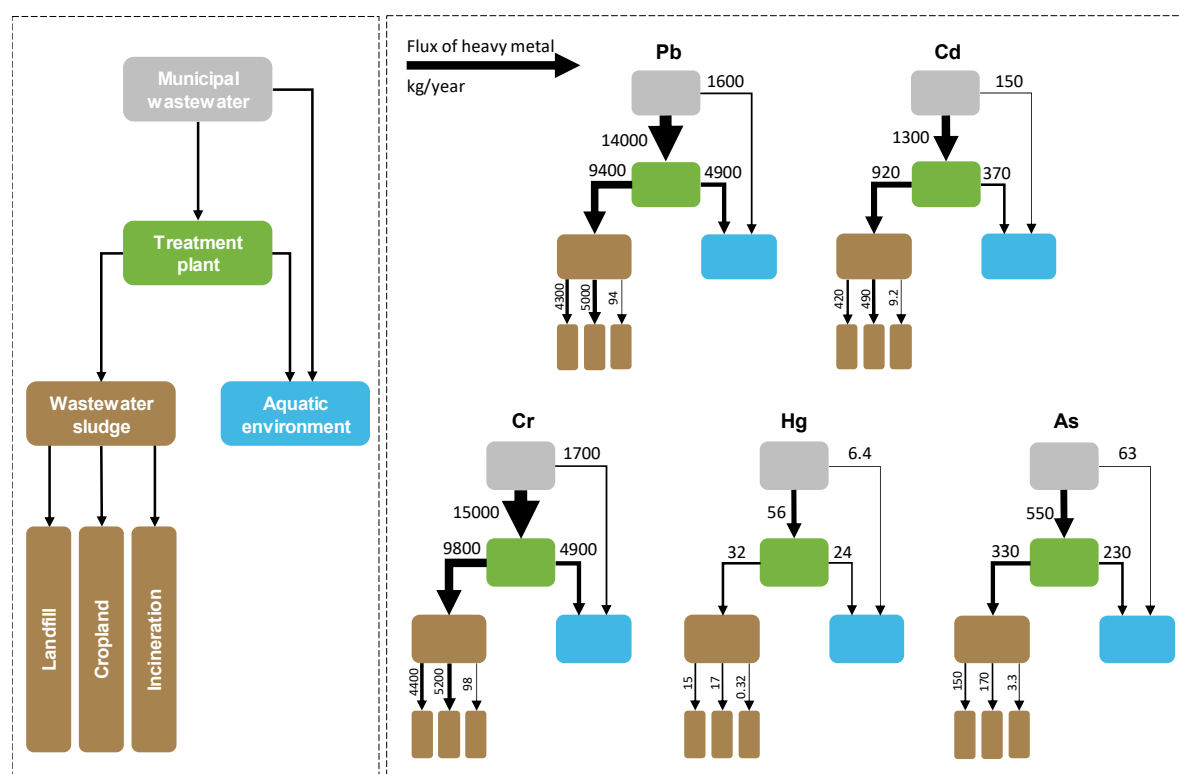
Municipal wastewater

Treatment plant

Wastewater sludge

Aquatic environment

Landfill

Cropland

Incineration

Flux of heavy metal

kg/year

Pb

1600

14000

9400

4900

4300

5000

94

Cd

150

1300

920

370

420

490

9.2

Cr

1700

15000

9800

4900

4400

5200

98

Hg

6.4

56

32

24

15

17

0.32

As

63

550

330

230

150

170

3.3